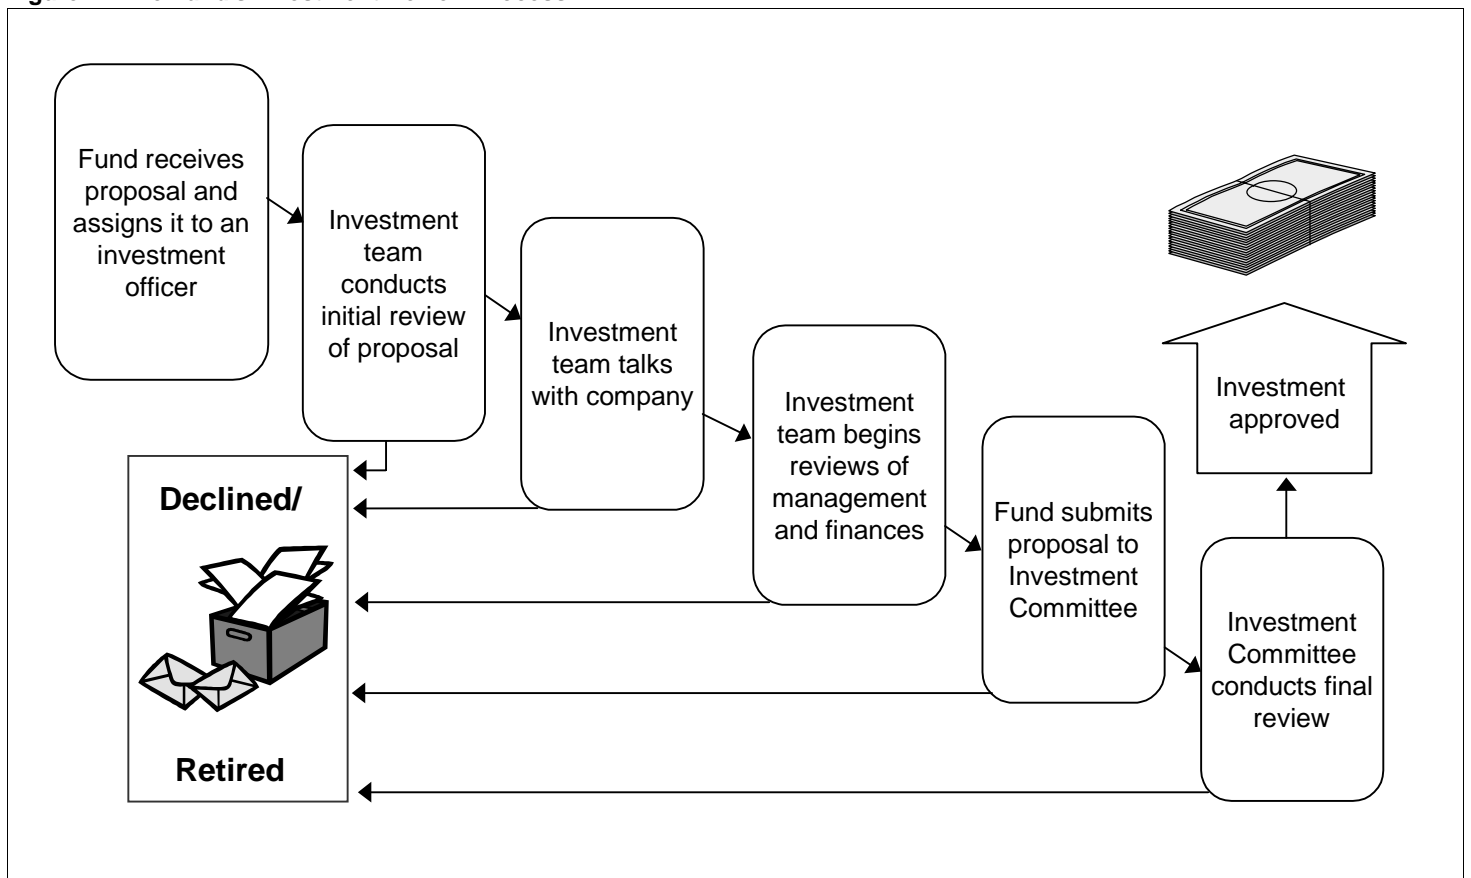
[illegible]

Fund receives proposal and assigns it to an investment officer

Investment team conducts initial review of proposal

Investment team talks with company

Investment team begins reviews of management and finances

Fund submits proposal to Investment Committee

Investment Committee conducts final review

Investment approved

Declined/

Retired